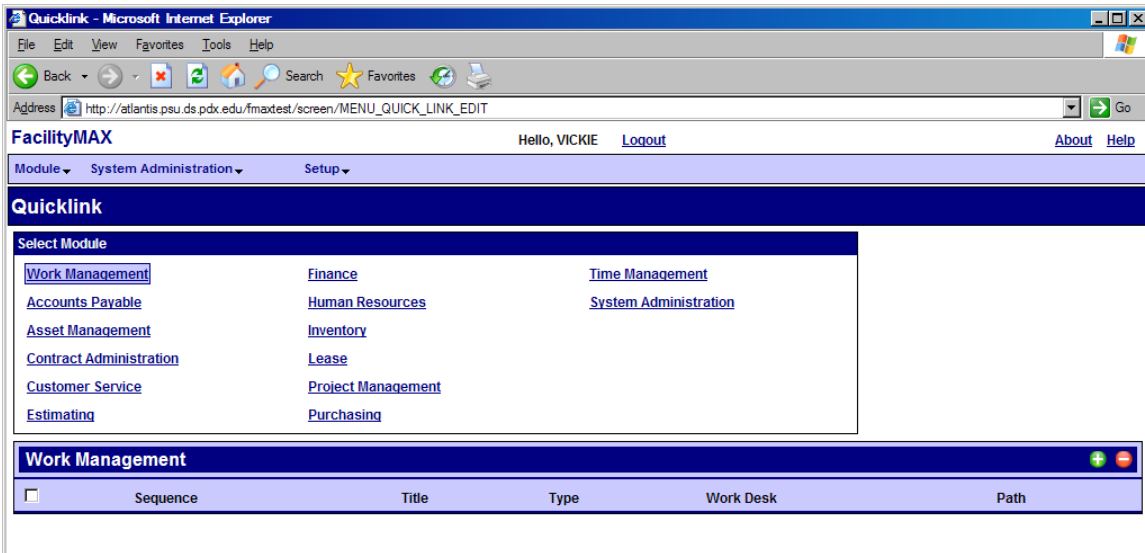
Quicklink - Microsoft Internet Explorer

File Edit View Favorites Tools Help

Back Search Favorites

Address http://atlantis.psu.ds.pdx.edu/fmaxtest/screen/MENU_QUICK_LINK_EDIT Go

FacilityMAX Hello, VICKIE Logout About Help

Module System Administration Setup

Quicklink

Select Module

Work Management
Accounts Payable
Asset Management
Contract Administration
Customer Service
Estimating

Finance
Human Resources
Inventory
Lease
Project Management
Purchasing

Time Management
System Administration

Work Management

| | Sequence | Title | Type | Work Desk | Path |
|---|---|---|---|---|---|